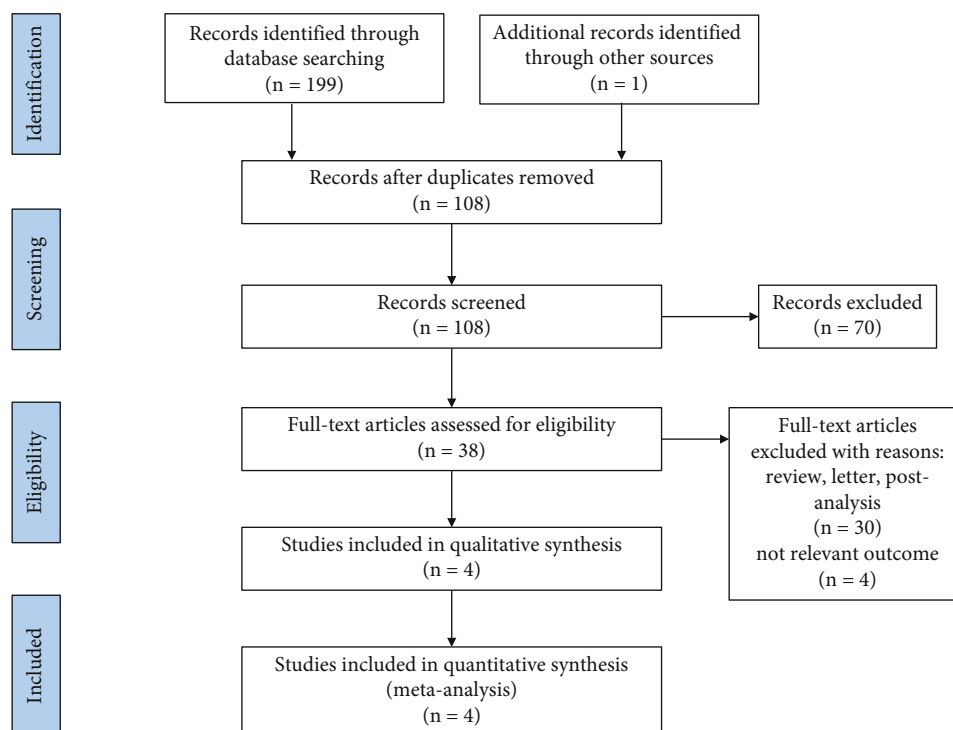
Identification

Records identified through database searching (n = 199)

Additional records identified through other sources (n = 1)

Records after duplicates removed (n = 108)

Screening

Records screened (n = 108)

Records excluded (n = 70)

Eligibility

Full-text articles assessed for eligibility (n = 38)

Full-text articles excluded with reasons: review, letter, post-analysis (n = 30) not relevant outcome (n = 4)

Studies included in qualitative synthesis (n = 4)

Included

Studies included in quantitative synthesis (meta-analysis) (n = 4)